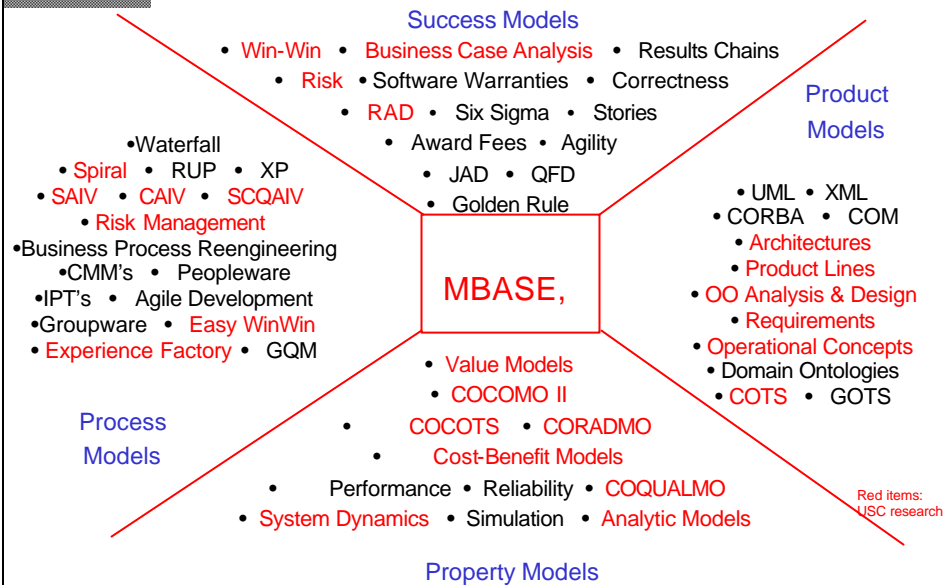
Success Models

• Win-Win • Business Case Analysis • Results Chains
• Risk • Software Warranties • Correctness
• RAD • Six Sigma • Stories
• Award Fees • Agility
• JAD • QFD
• Golden Rule

Product Models

• UML • XML
• CORBA • COM
• Architectures
• Product Lines
• OO Analysis & Design
• Requirements
• Operational Concepts
• Domain Ontologies
• COTS • GOTS

•Waterfall
• Spiral • RUP • XP
• SAIV • CAIV • SCQAIV
• Risk Management
•Business Process Reengineering
•CMM's • Peopleware
•IPT's • Agile Development
•Groupware • Easy WinWin
• Experience Factory • GQM

MBASE,

Process Models

• Value Models
• COCOMO II
• COCOTS • CORADMO
• Cost-Benefit Models
• Performance • Reliability • COQUALMO
• System Dynamics • Simulation • Analytic Models

Red items: USC research

Property Models